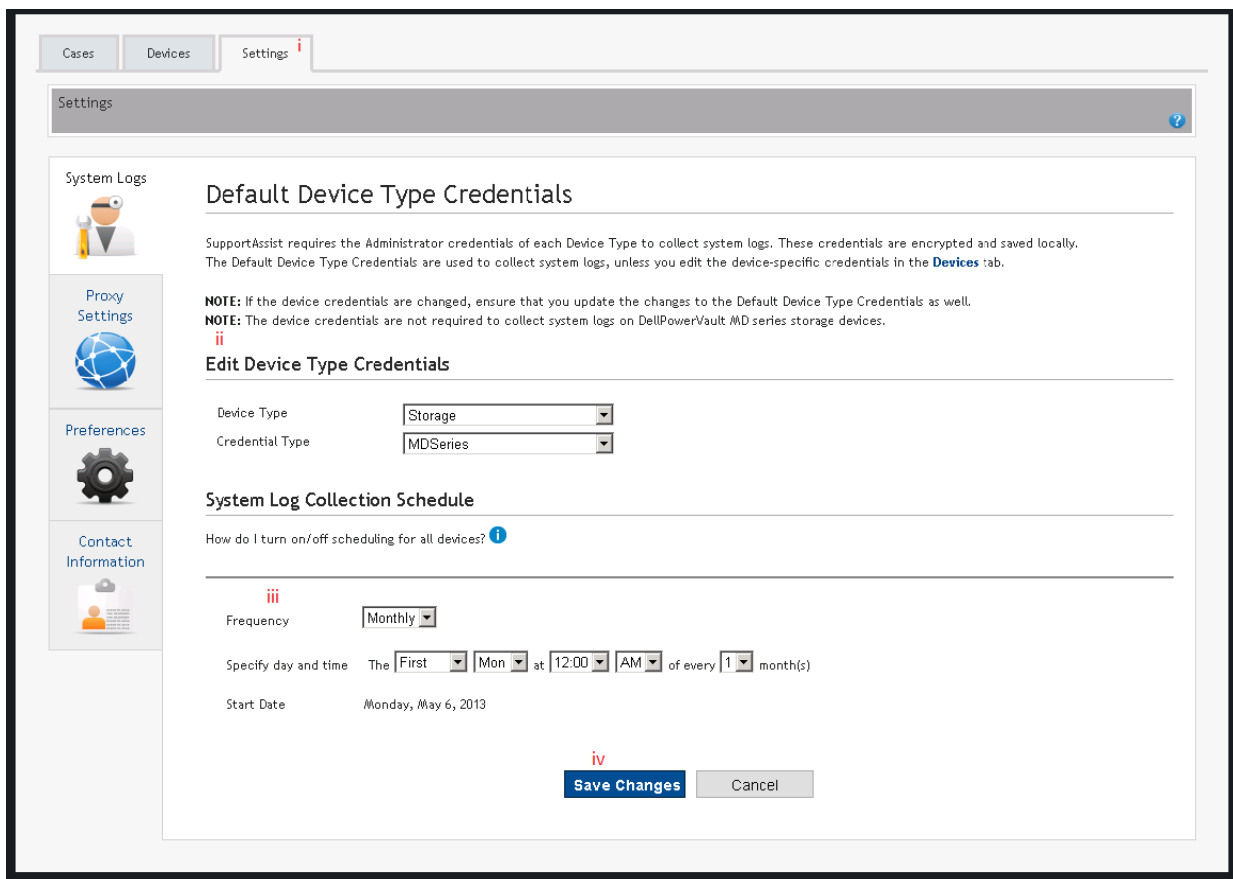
Cases Devices Settings i

Settings

System Logs

Proxy Settings

Preferences

Contact Information

Default Device Type Credentials

SupportAssist requires the Administrator credentials of each Device Type to collect system logs. These credentials are encrypted and saved locally. The Default Device Type Credentials are used to collect system logs, unless you edit the device-specific credentials in the Devices tab.

NOTE: If the device credentials are changed, ensure that you update the changes to the Default Device Type Credentials as well.
NOTE: The device credentials are not required to collect system logs on DellPowerVault MD series storage devices.

ii
Edit Device Type Credentials

Device Type Storage
Credential Type MDSeries

System Log Collection Schedule

How do I turn on/off scheduling for all devices?

iii
Frequency Monthly

Specify day and time The First Mon at 12:00 AM of every 1 month(s)

Start Date Monday, May 6, 2013

iv
Save Changes Cancel